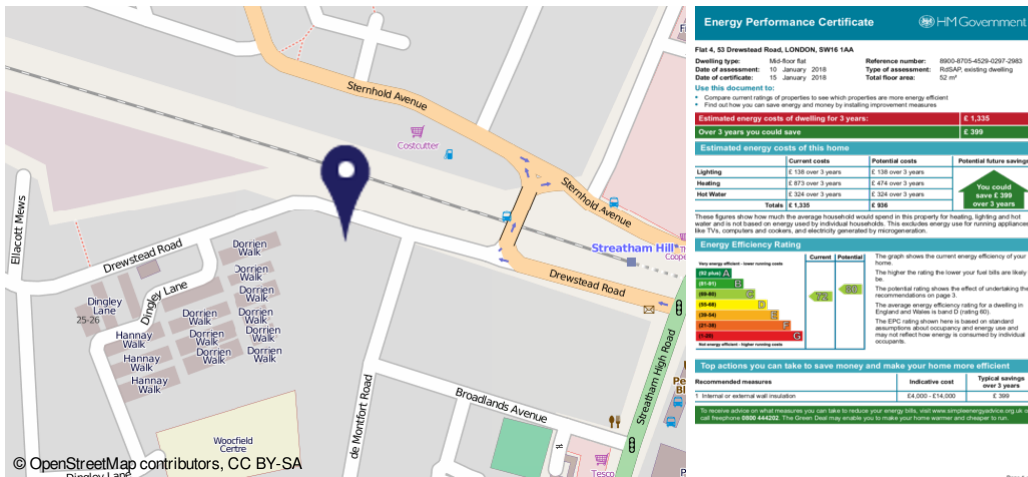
Sternhold Avenue
Costcutter
Sternhold Avenue
Streatham Hill
Coope
Elacott Mews
Drewstead Road
Dorrien Walk
Dorrien Walk
Dorrien Walk
Dingley Lane
Dingley Lane 25-26
Dorrien Walk
Dorrien Walk
Dorrien Walk
Hannay Walk
Hannay Walk
Hannay Walk
Dorrien Walk
Dorrien Walk
Dorrien Walk
Dorrien Walk
Drewstead Road
de Montfort Road
Broadlands Avenue
Streatham High Road
Woocfield Centre
Dingley Lane
Tesco
© OpenStreetMap contributors, CC BY-SA

Energy Performance Certificate
HM Government

Flat 4, 53 Drewstead Road, LONDON, SW16 1AA

Dwelling type: Mid-floor flat
Date of assessment: 10 January 2018
Date of certificate: 15 January 2018
Reference number: 8900-8705-4529-0297-2983
Type of assessment: RdSAP, existing dwelling
Total floor area: 52 m²

Use this document to:
• Compare current ratings of properties to see which properties are more energy efficient
• Find out how you can save energy and money by installing improvement measures

| Estimated energy costs of dwelling for 3 years: | £ 1,335 |
|---|---|
| Over 3 years you could save | £ 399 |

Estimated energy costs of this home

| | Current costs | Potential costs | Potential future savings |
|---|---|---|---|
| Lighting | £ 138 over 3 years | £ 138 over 3 years | You could save £ 399 over 3 years |
| Heating | £ 873 over 3 years | £ 474 over 3 years | |
| Hot Water | £ 324 over 3 years | £ 324 over 3 years | |
| Totals | £ 1,335 | £ 936 | |

These figures show how much the average household would spend in this property for heating, lighting and hot water and is not based on energy used by individual households. This excludes energy use for running appliances like TVs, computers and cookers, and electricity generated by microgeneration.

Energy Efficiency Rating

Very energy efficient - lower running costs
(92 plus) A
(81-91) B
(69-80) C
(55-68) D
(39-54) E
(21-38) F
(1-20) G
Not energy efficient - higher running costs
Current 73
Potential 82

The graph shows the current energy efficiency of your home.
The higher the rating the lower your fuel bills are likely to be.
The potential rating shows the effect of undertaking the recommendations on page 3.
The average energy efficiency rating for a dwelling in England and Wales is band D (rating 60).
The EPC rating shown here is based on standard assumptions about occupancy and energy use and may not reflect how energy is consumed by individual occupants.

Top actions you can take to save money and make your home more efficient

| Recommended measures | Indicative cost | Typical savings over 3 years |
|---|---|---|
| 1 Internal or external wall insulation | £4,000 - £14,000 | £ 399 |

To receive advice on what measures you can take to reduce your energy bills, visit www.simpleenergyadvice.org.uk or call freephone 0800 444202. The Green Deal may enable you to make your home warmer and cheaper to run.